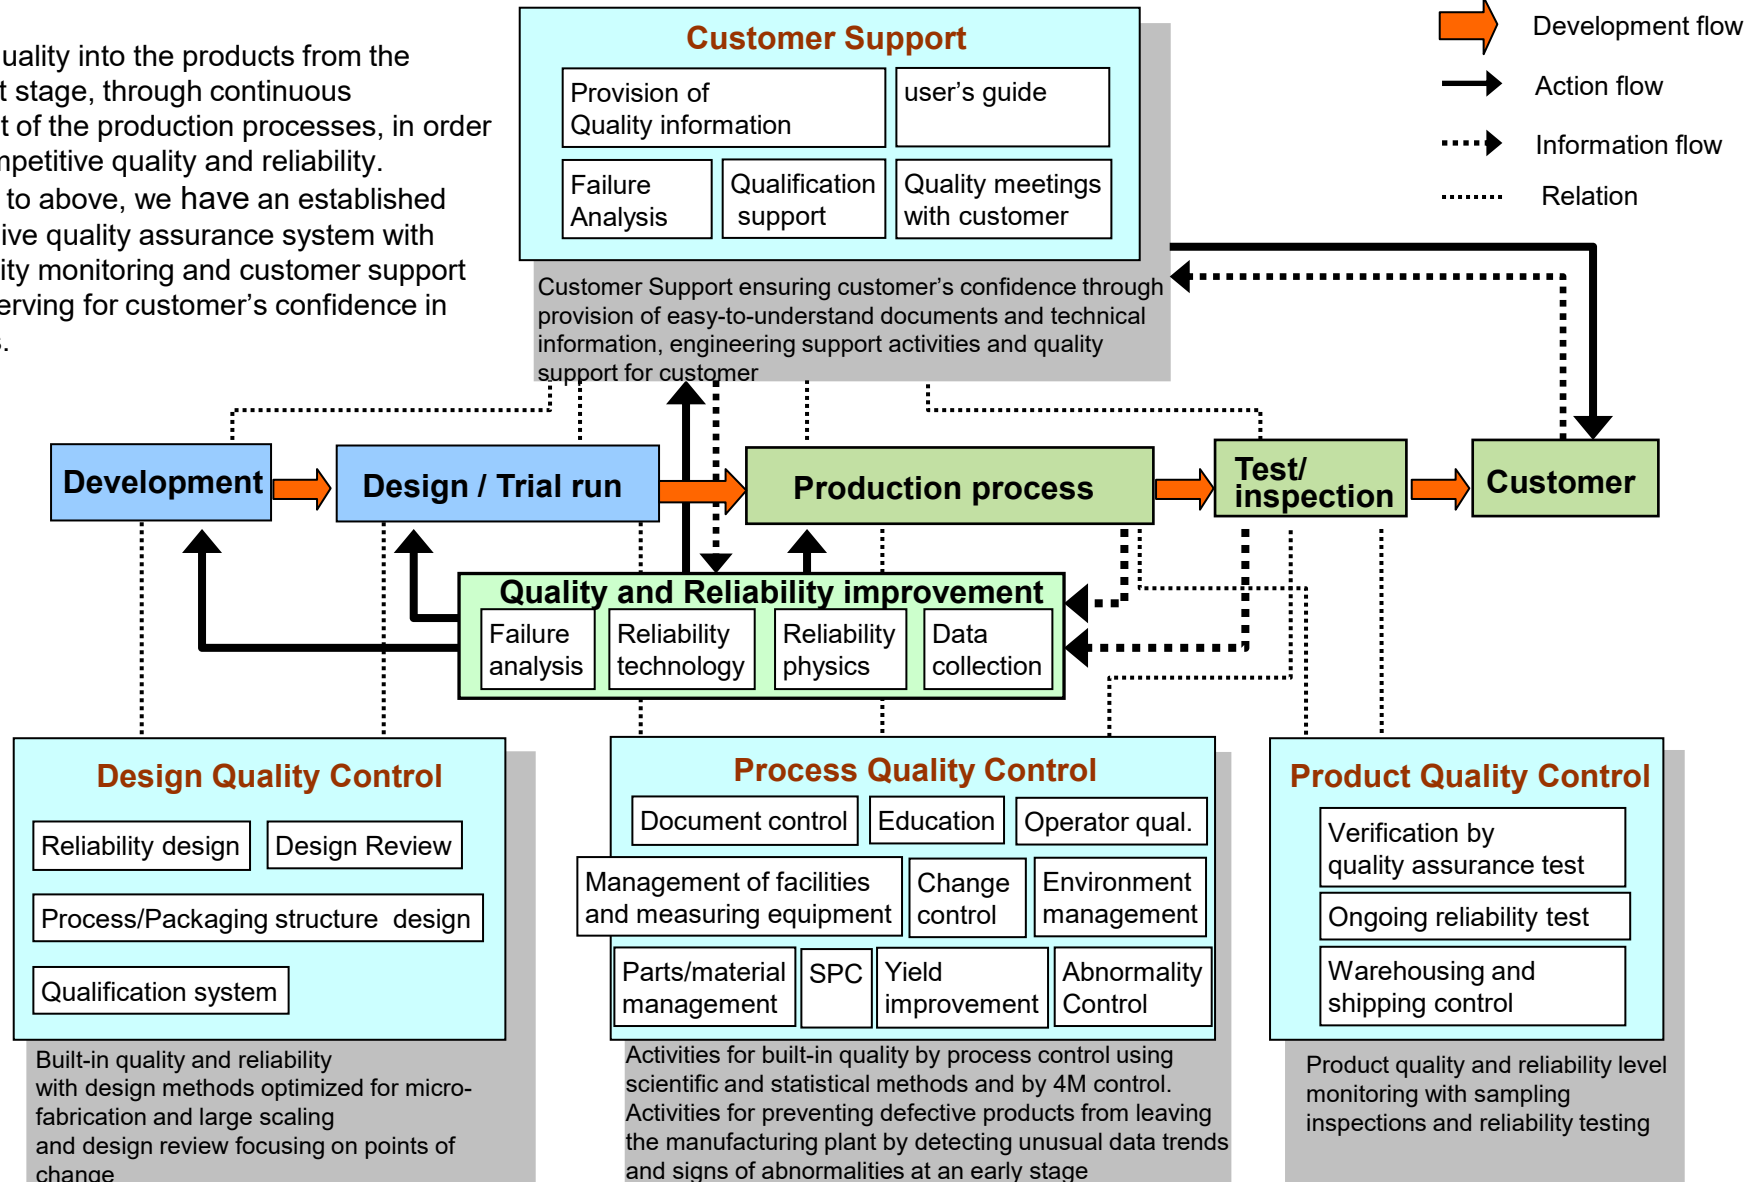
uality into the products from the
t stage, through continuous
t of the production processes, in order
npetitive quality and reliability.
to above, we have an established
ive quality assurance system with
ity monitoring and customer support
erving for customer's confidence in
s.

Customer Support

Provision of Quality information

user's guide

Failure Analysis

Qualification support

Quality meetings with customer

Customer Support ensuring customer's confidence through provision of easy-to-understand documents and technical information, engineering support activities and quality support for customer

Development flow

Action flow

Information flow

Relation

Development

Design / Trial run

Production process

Test/ inspection

Customer

Quality and Reliability improvement

Failure analysis

Reliability technology

Reliability physics

Data collection

Design Quality Control

Reliability design

Design Review

Process/Packaging structure design

Qualification system

Built-in quality and reliability with design methods optimized for micro-fabrication and large scaling and design review focusing on points of change

Process Quality Control

Document control

Education

Operator qual.

Management of facilities and measuring equipment

Change control

Environment management

Parts/material management

SPC

Yield improvement

Abnormality Control

Activities for built-in quality by process control using scientific and statistical methods and by 4M control.
Activities for preventing defective products from leaving the manufacturing plant by detecting unusual data trends and signs of abnormalities at an early stage

Product Quality Control

Verification by quality assurance test

Ongoing reliability test

Warehousing and shipping control

Product quality and reliability level monitoring with sampling inspections and reliability testing